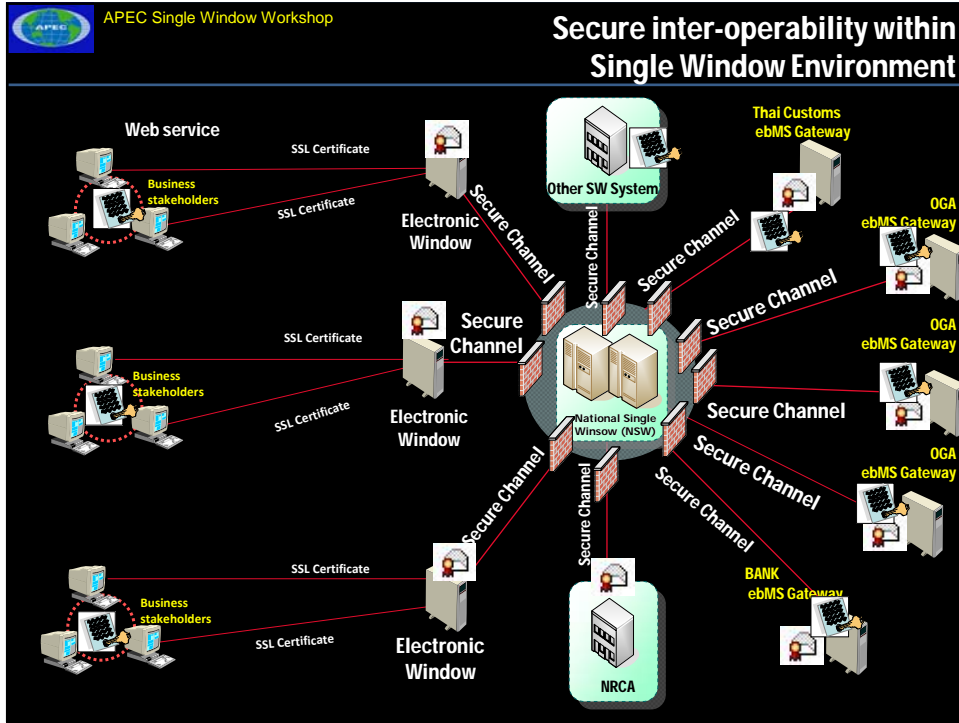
APEC Single Window Workshop

Secure inter-operability within Single Window Environment

Web service

SSL Certificate

Business stakeholders

SSL Certificate

Electronic Window

Secure Channel

Other SW System

Secure Channel

Secure Channel

Thai Customs ebMS Gateway

OGA ebMS Gateway

Secure Channel

SSL Certificate

Business stakeholders

SSL Certificate

Secure Channel

Electronic Window

National Single Winsow (NSW)

OGA ebMS Gateway

Secure Channel

OGA ebMS Gateway

Secure Channel

Secure Channel

Secure Channel

Secure Channel

SSL Certificate

Business stakeholders

SSL Certificate

Electronic Window

BANK ebMS Gateway

NRCA